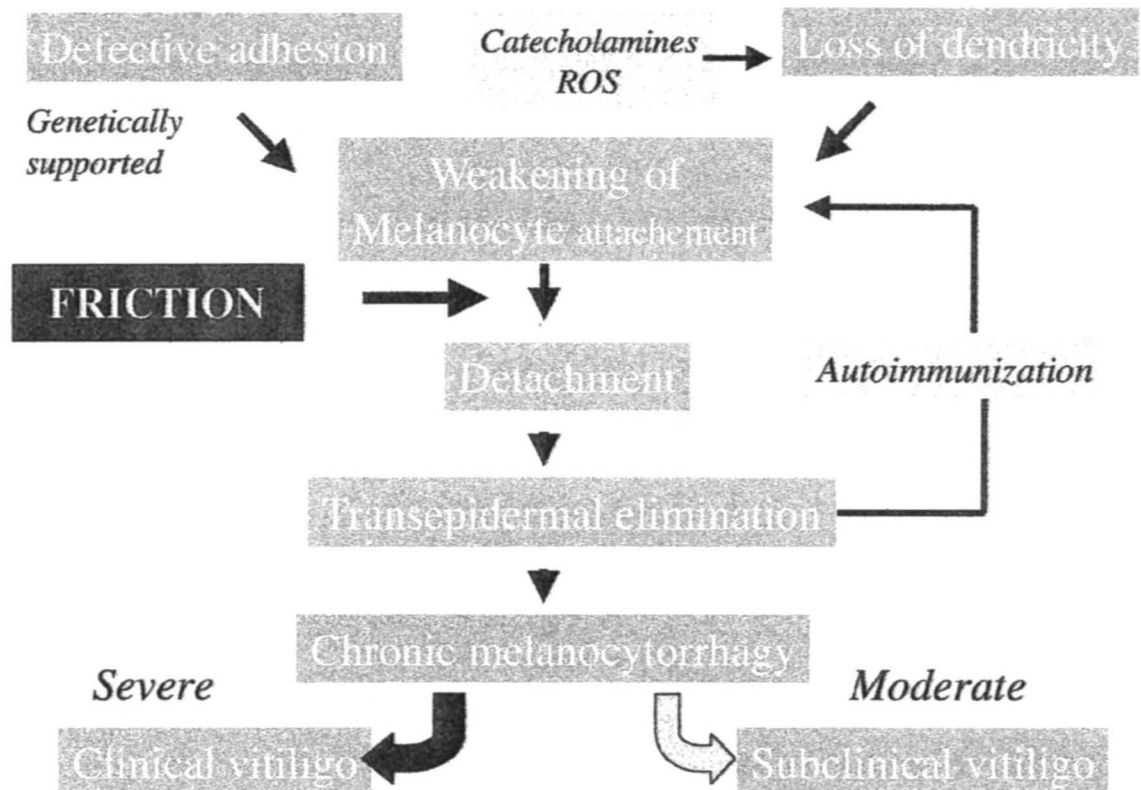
Defective adhesion

Catecholamines
ROS

Loss of dendricity

Genetically supported

Weakening of Melanocyte attachement

FRICTION

Detachment

Autoimmunization

Transepidermal elimination

Chronic melanocytorrhagy

Severe

Moderate

Clinical vitiligo

Subclinical vitiligo